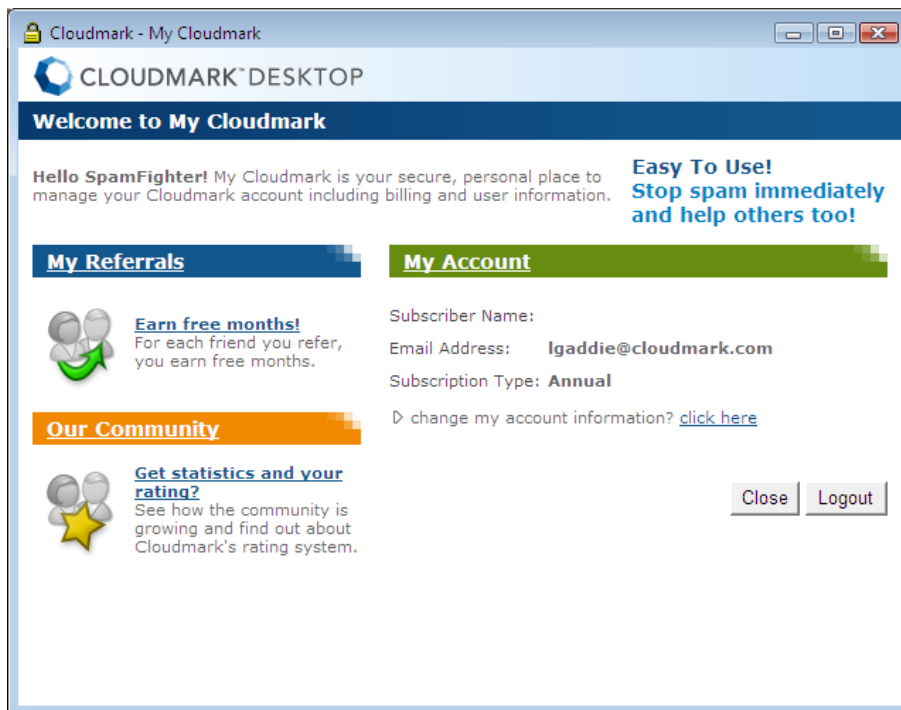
Cloudmark - My Cloudmark

CLOUDMARK™ DESKTOP

Welcome to My Cloudmark

Hello SpamFighter! My Cloudmark is your secure, personal place to manage your Cloudmark account including billing and user information.

Easy To Use!
Stop spam immediately and help others too!

My Referrals

Earn free months!
For each friend you refer, you earn free months.

Our Community

Get statistics and your rating?
See how the community is growing and find out about Cloudmark's rating system.

My Account

Subscriber Name:
Email Address: lgaddie@cloudmark.com
Subscription Type: Annual

change my account information? click here

Close Logout